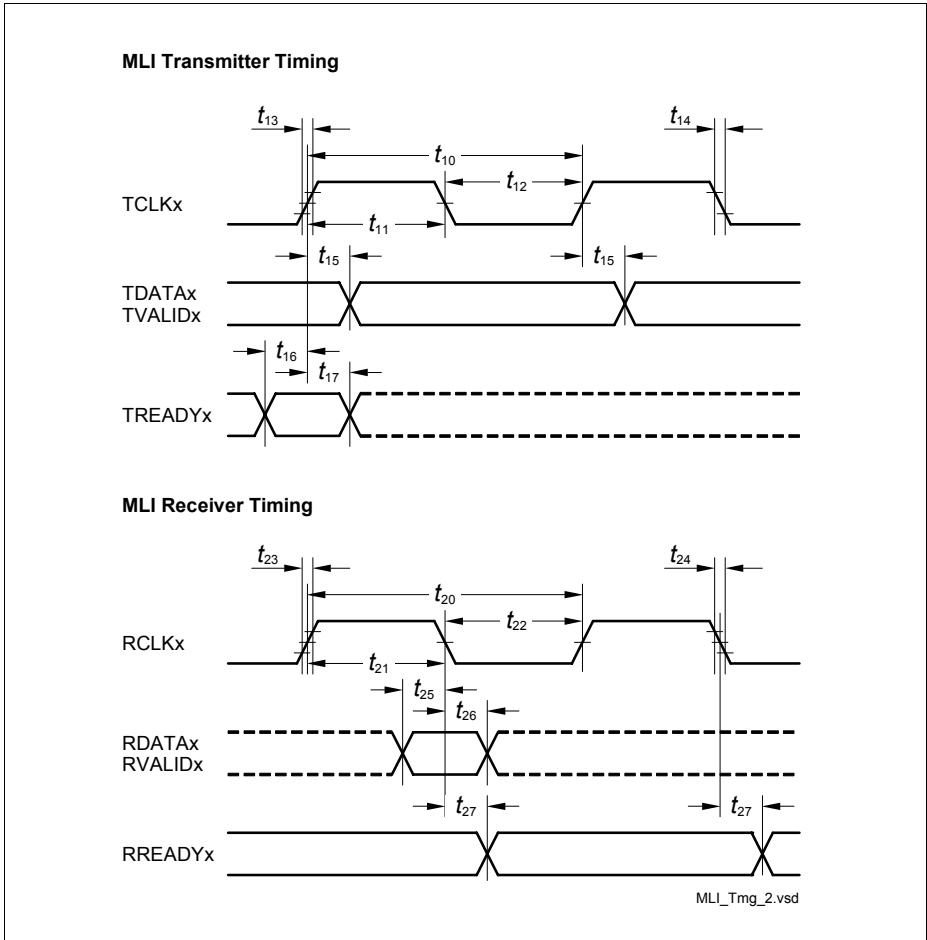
MLI Transmitter Timing

$t_{13}$

$t_{14}$

$t_{10}$

$t_{12}$

TCLKx

$t_{11}$

$t_{15}$

$t_{15}$

TDATAx
TVALIDx

$t_{16}$

$t_{17}$

TREADYx

MLI Receiver Timing

$t_{23}$

$t_{24}$

$t_{20}$

$t_{22}$

RCLKx

$t_{21}$

$t_{25}$

$t_{26}$

RDATAx
RVALIDx

$t_{27}$

$t_{27}$

RREADYx

MLI_Tmg_2.vsd